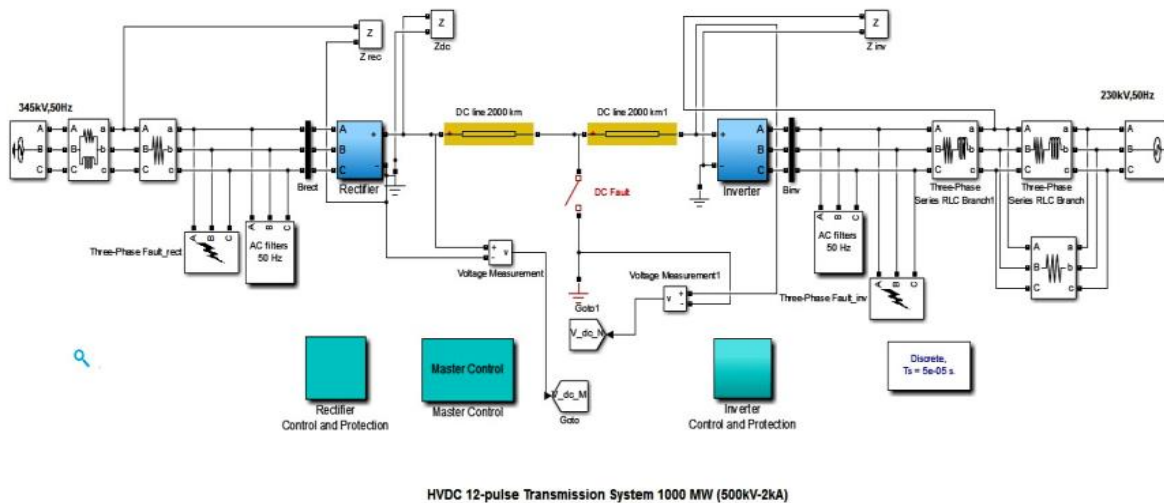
Z
Z rec
Z
Zdc
Z
Z inv

345kV,50Hz
A
B
C
A
B
C
a
b
c
A
B
C
a
b
c
Brect
A
B
C
Rectifier
DC line 2000 km
DC line 2000 km1
DC Fault
A
B
C
Inverter
Binv
A
B
C
a
b
c
Three-Phase Series RLC Branch1
A
B
C
a
b
c
Three-Phase Series RLC Branch
230kV,50Hz
A
B
C

A B C
Three-Phase Fault_rect
A B C
AC filters 50 Hz

+ v -
Voltage Measurement
Goto1
Voltage Measurement1
v + -
V_dc_I

A B C
AC filters 50 Hz
Three-Phase Fault_inv
A
B
C
a
b
c

Rectifier Control and Protection
Master Control
Master Control
V_dc_M
Goto
Inverter Control and Protection
Discrete, Ts = 5e-05 s.

HVDC 12-pulse Transmission System 1000 MW (500kV-2kA)